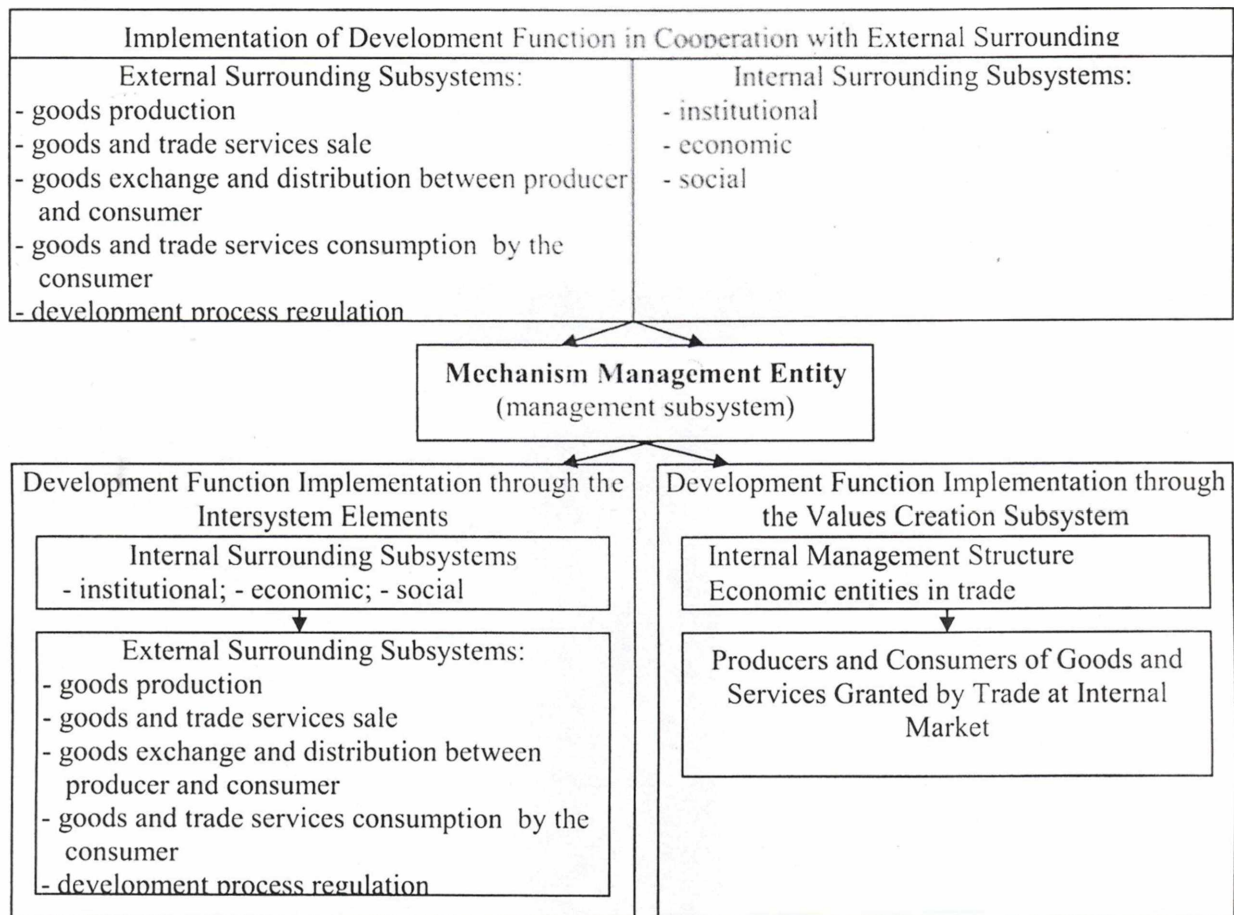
Implementation of Development Function in Cooperation with External Surrounding

External Surrounding Subsystems:
- goods production
- goods and trade services sale
- goods exchange and distribution between producer and consumer
- goods and trade services consumption by the consumer
- development process regulation

Internal Surrounding Subsystems:
- institutional
- economic
- social

**Mechanism Management Entity**
(management subsystem)

Development Function Implementation through the Intersystem Elements

Internal Surrounding Subsystems
- institutional; - economic; - social

External Surrounding Subsystems:
- goods production
- goods and trade services sale
- goods exchange and distribution between producer and consumer
- goods and trade services consumption by the consumer
- development process regulation

Development Function Implementation through the Values Creation Subsystem

Internal Management Structure
Economic entities in trade

Producers and Consumers of Goods and Services Granted by Trade at Internal Market